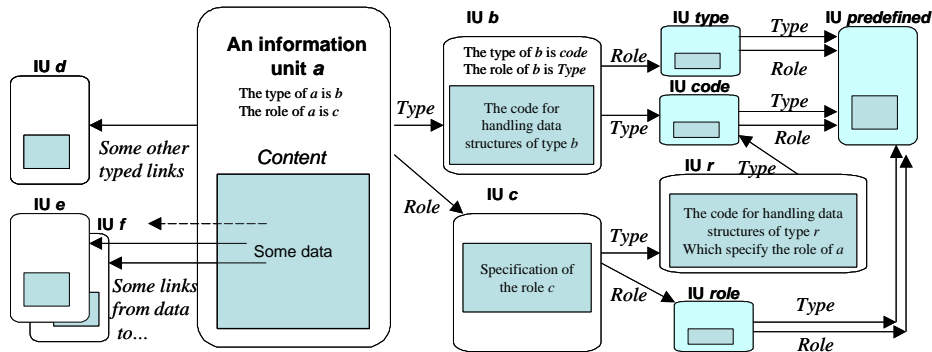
IU *d*

An information unit *a*

The type of *a* is *b*
The role of *a* is *c*

Content

Some other typed links

IU *e*

IU *f*

Some data

Some links from data to...

Type

Role

IU *b*

The type of *b* is *code*
The role of *b* is *Type*

The code for handling data structures of type *b*

Role

Type

IU *type*

IU *code*

Type

Role

Type

Role

IU *predefined*

Type

IU *r*

The code for handling data structures of type *r*
Which specify the role of *a*

IU *c*

Specification of the role *c*

Type

Role

IU *role*

Type

Role